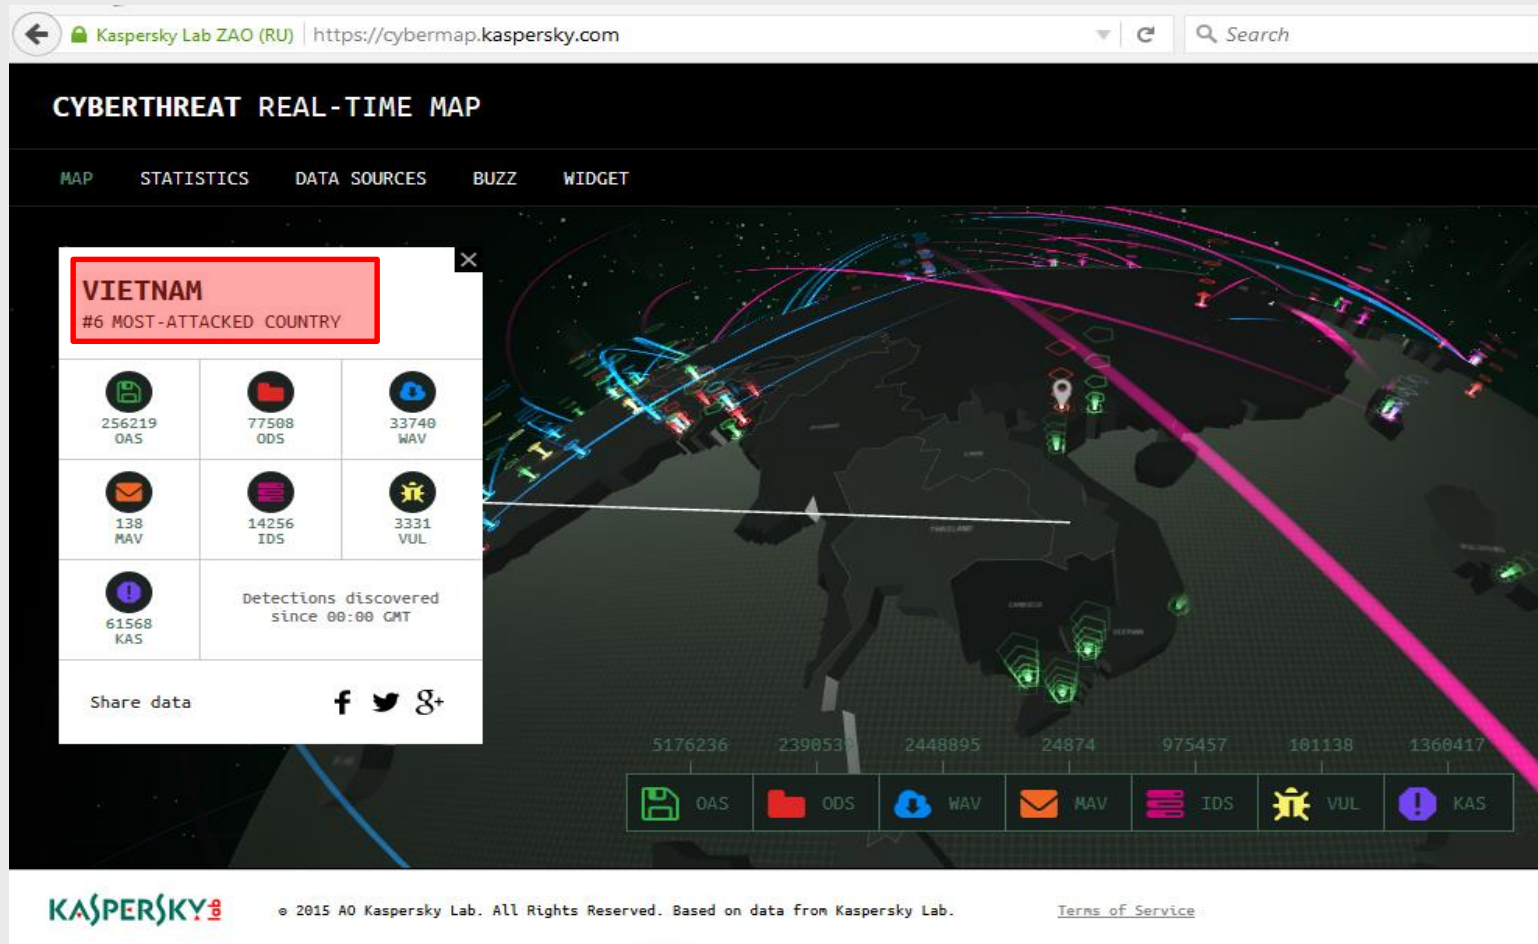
Kaspersky Lab ZAO (RU) https://cybermap.kaspersky.com

Search

CYBERTHREAT REAL-TIME MAP

MAP STATISTICS DATA SOURCES BUZZ WIDGET

VIETNAM
#6 MOST-ATTACKED COUNTRY

| 256219 OAS | 77508 ODS | 33740 WAV |
|---|---|---|
| 138 MAV | 14256 IDS | 3331 VUL |
| 61568 KAS | Detections discovered since 00:00 GMT | |

Share data

5176236 2390537 2448895 24874 975457 101138 1360417

OAS ODS WAV MAV IDS VUL KAS

KASPERSKY lab

© 2015 AO Kaspersky Lab. All Rights Reserved. Based on data from Kaspersky Lab.

Terms of Service